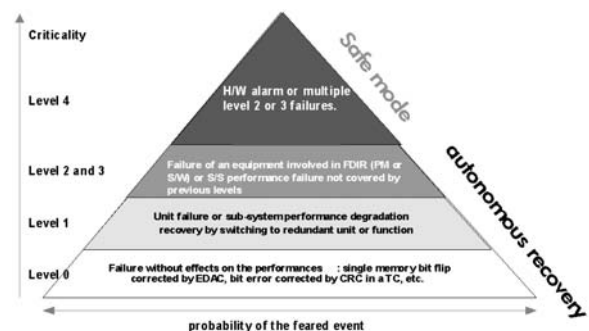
Criticality

Level 4

Level 2 and 3

Level 1

Level 0

Safe mode

H/W alarm or multiple level 2 or 3 failures.

Failure of an equipment involved in FDIR (PM or S/W) or S/S performance failure not covered by previous levels

Unit failure or sub-system performance degradation recovery by switching to redundant unit or function

Failure without effects on the performances : single memory bit flip corrected by EDAC, bit error corrected by CRC in a TC, etc.

autonomous recovery

probability of the feared event